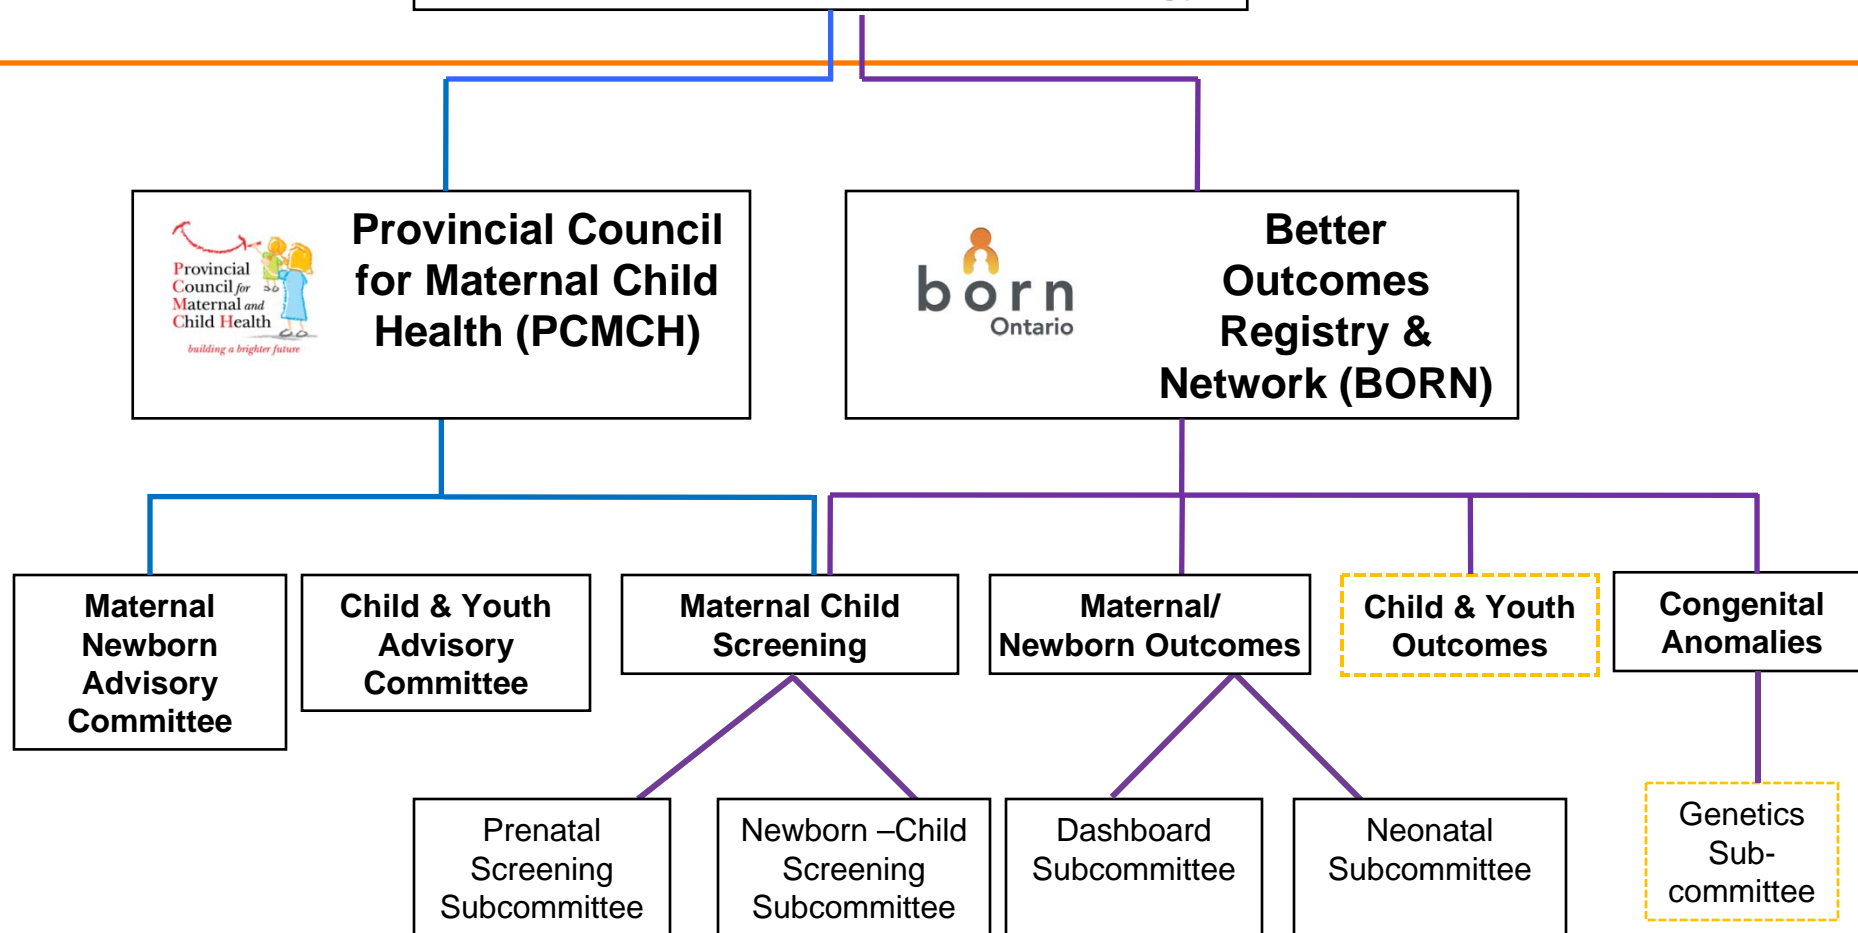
Provincial Council for Maternal and Child Health

building a brighter future

Provincial Council for Maternal Child Health (PCMCH)

born Ontario

Better Outcomes Registry & Network (BORN)

Maternal Newborn Advisory Committee

Child & Youth Advisory Committee

Maternal Child Screening

Maternal/ Newborn Outcomes

Child & Youth Outcomes

Congenital Anomalies

Prenatal Screening Subcommittee

Newborn –Child Screening Subcommittee

Dashboard Subcommittee

Neonatal Subcommittee

Genetics Sub-committee